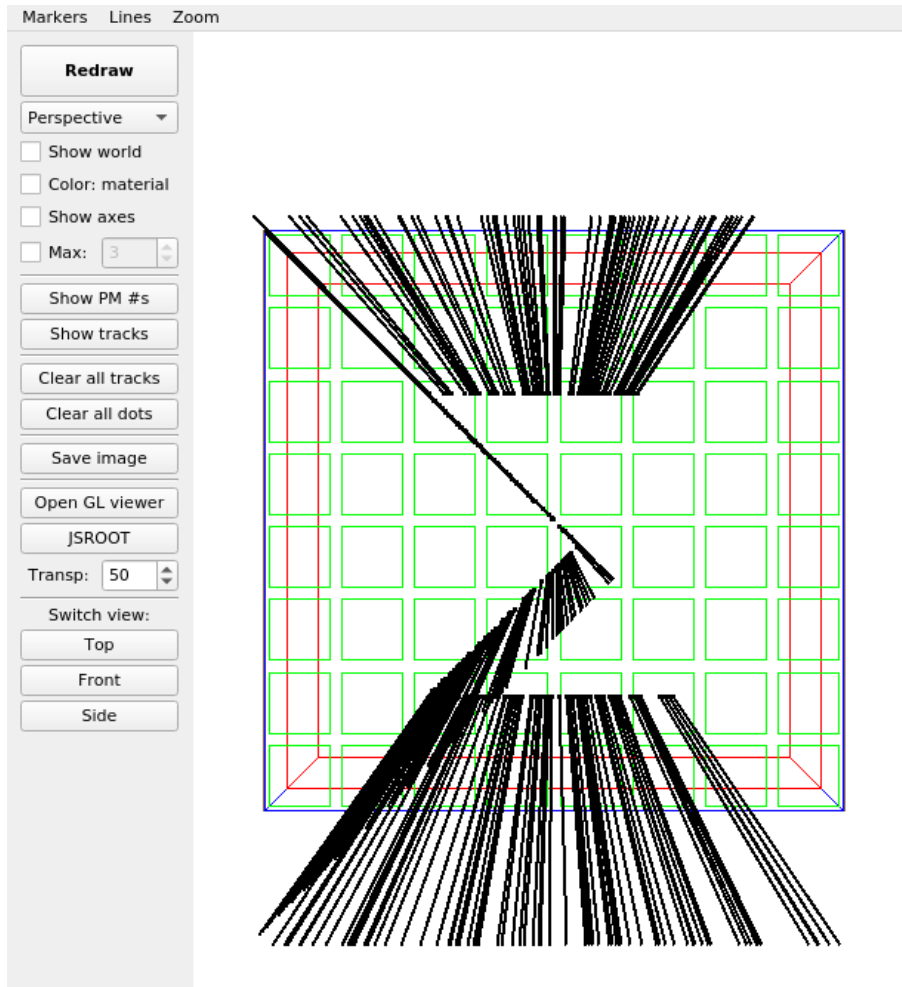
Markers Lines Zoom

Redraw

Perspective

Show world

Color: material

Show axes

Max: 3

Show PM #s

Show tracks

Clear all tracks

Clear all dots

Save image

Open GL viewer

JSROOT

Transp: 50

Switch view:

Top

Front

Side